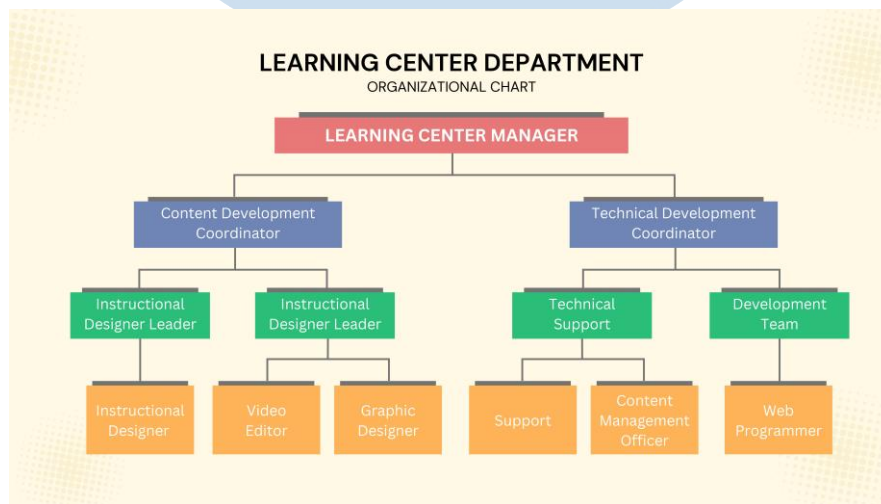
LEARNING CENTER DEPARTMENT
ORGANIZATIONAL CHART

LEARNING CENTER MANAGER

Content Development Coordinator

Technical Development Coordinator

Instructional Designer Leader

Instructional Designer Leader

Technical Support

Development Team

Instructional Designer

Video Editor

Graphic Designer

Support

Content Management Officer

Web Programmer